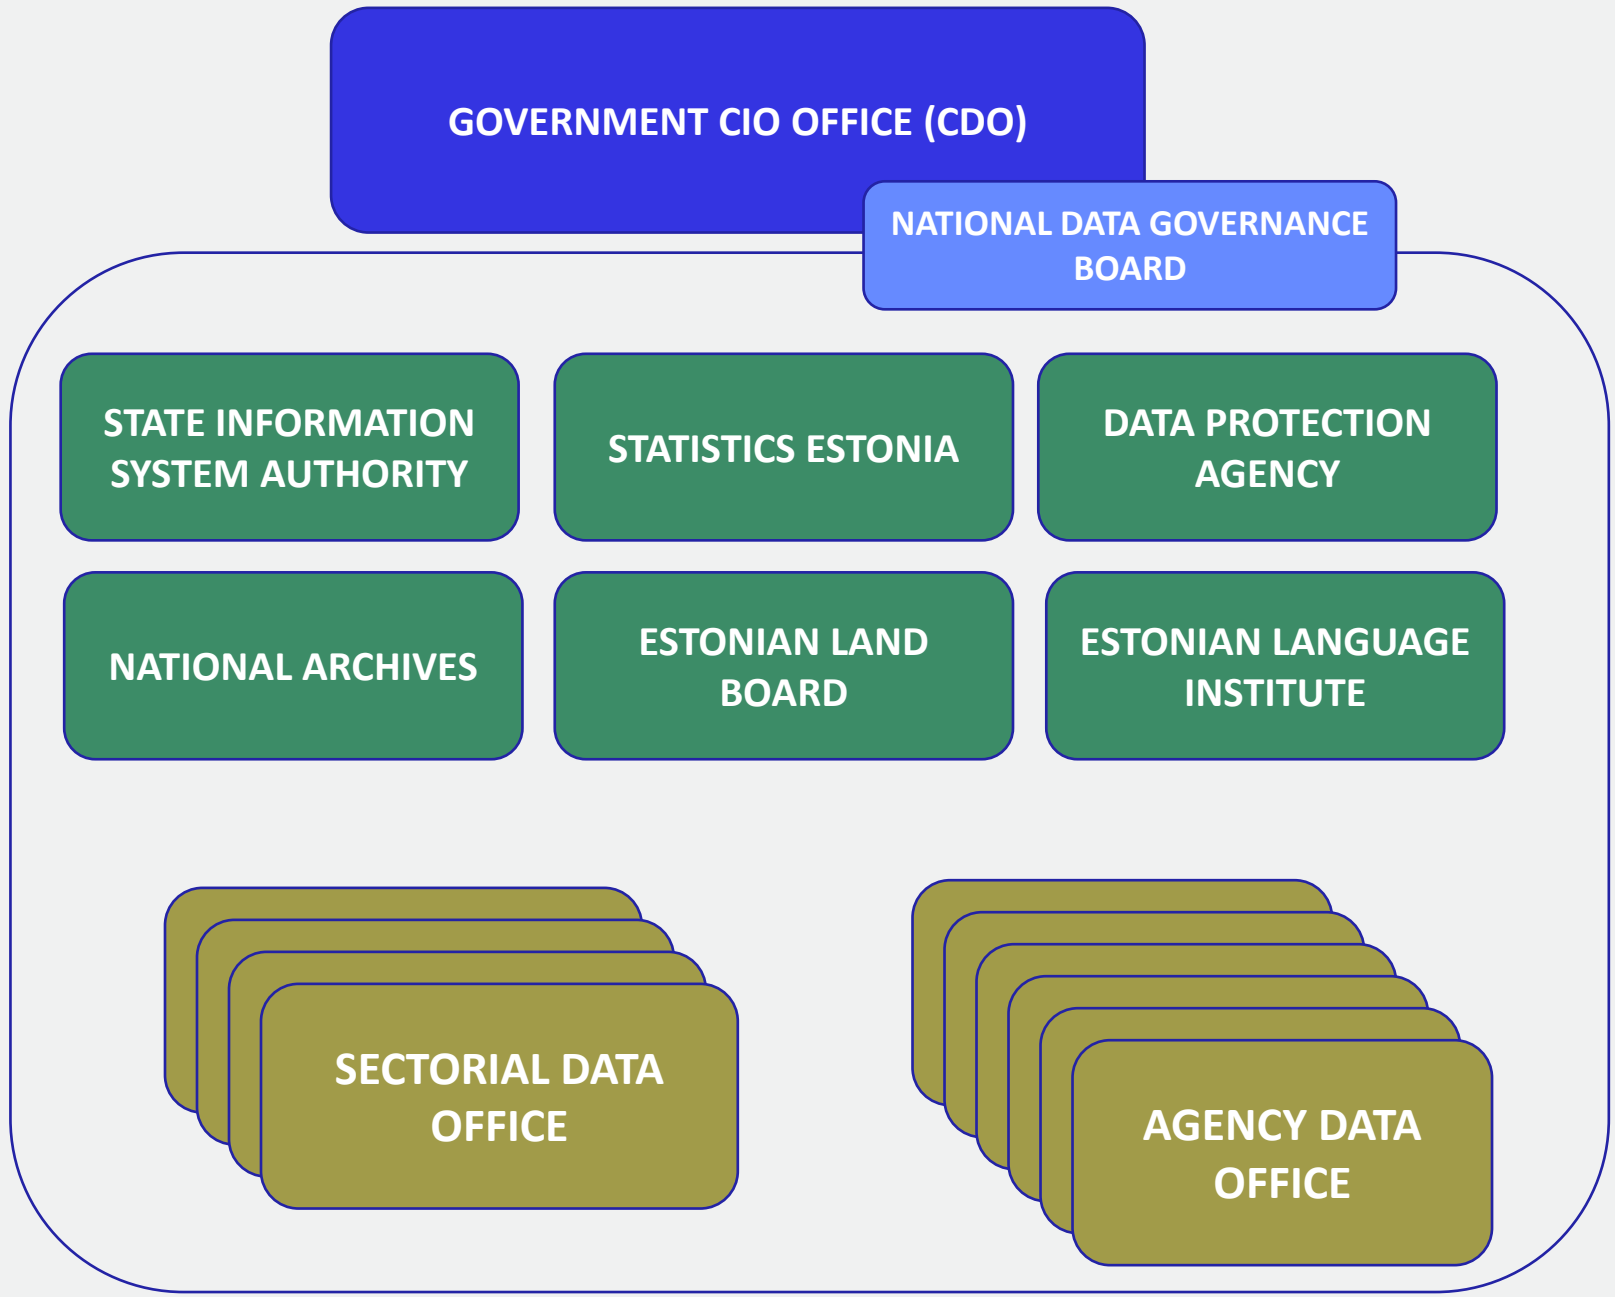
GOVERNMENT CIO OFFICE (CDO)

NATIONAL DATA GOVERNANCE BOARD

STATE INFORMATION SYSTEM AUTHORITY

STATISTICS ESTONIA

DATA PROTECTION AGENCY

NATIONAL ARCHIVES

ESTONIAN LAND BOARD

ESTONIAN LANGUAGE INSTITUTE

SECTORIAL DATA OFFICE

AGENCY DATA OFFICE